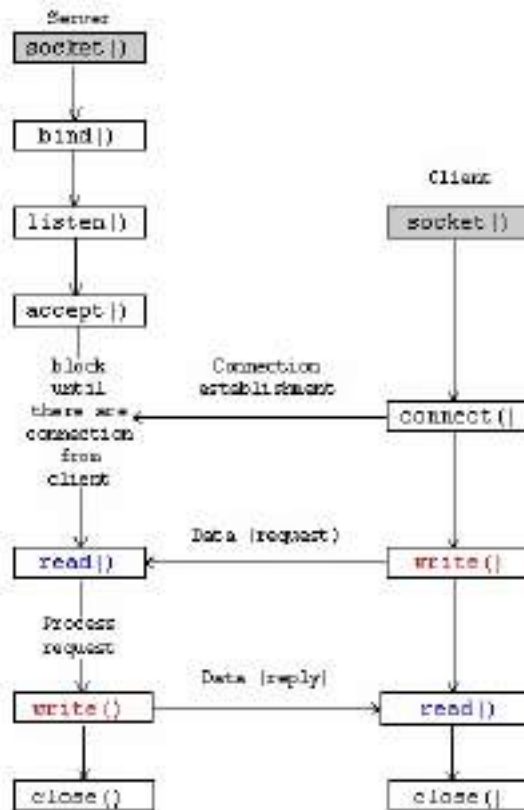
Server

socket()

bind()

listen()

accept()

block until there are connection from client

read()

Process request

write()

close()

Client

socket()

Connection establishment

connect()

Data (request)

write()

Data (reply)

read()

close()